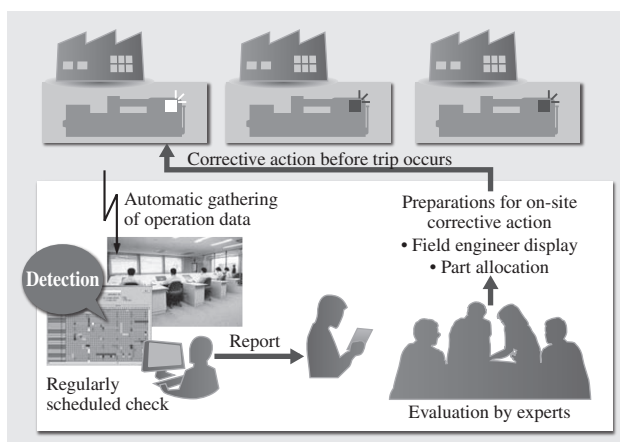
Corrective action before trip occurs

Automatic gathering of operation data

Preparations for on-site corrective action
• Field engineer display
• Part allocation

Detection

Report

Regularly scheduled check

Evaluation by experts